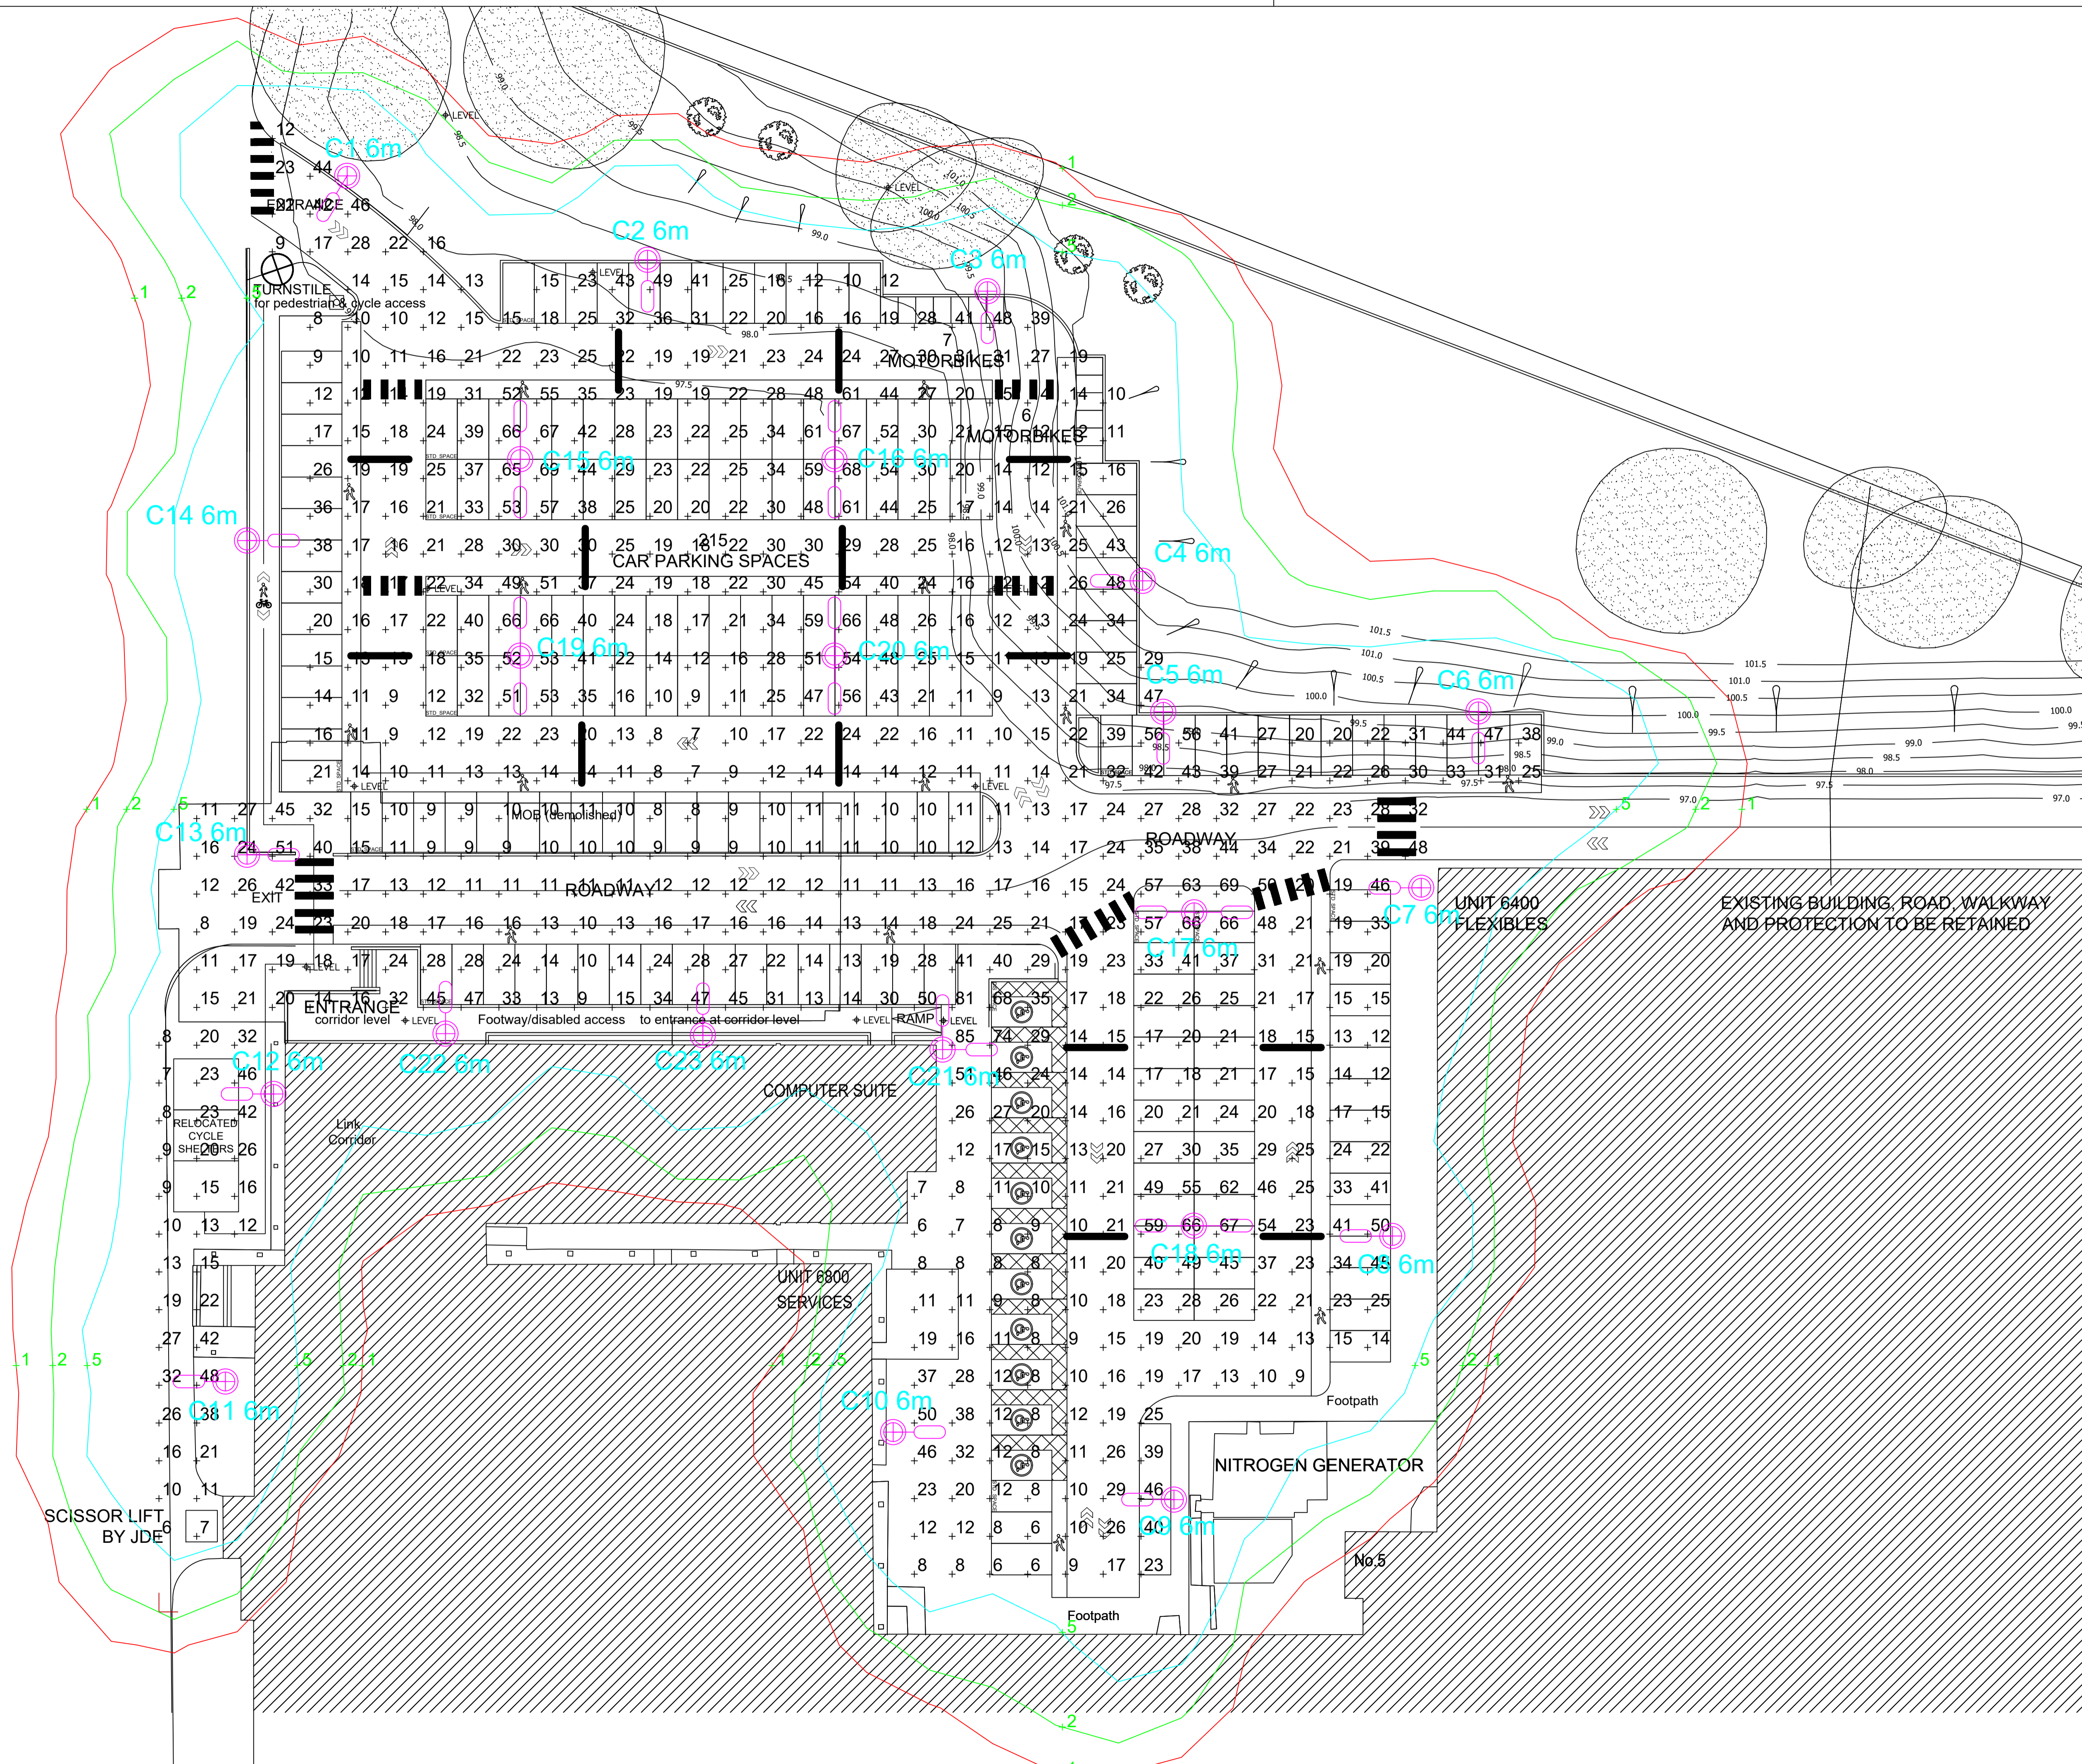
C1 6m
ENTRANCE
TURNSTILE
for pedestrian & cycle access
C2 6m
C3 6m
MOTORBIKES
MOTORBIKES
C14 6m
C15 6m
C16 6m
CAR PARKING SPACES
C4 6m
C19 6m
C20 6m
C5 6m
C6 6m
C13 6m
MOE (demolished)
ROADWAY
EXIT
ROADWAY
C7 6m
UNIT 6400
FLEXIBLES
EXISTING BUILDING, ROAD, WALKWAY
AND PROTECTION TO BE RETAINED
C17 6m
ENTRANCE
corridor level
Footway/disabled access
to entrance at corridor level
RAMP
C12 6m
C22 6m
C23 6m
C21 6m
COMPUTER SUITE
Link
Corridor
RELOCATED
CYCLE
SHELTERS
C18 6m
C8 6m
UNIT 6800
SERVICES
C11 6m
C10 6m
Footpath
NITROGEN GENERATOR
C9 6m
SCISSOR LIFT
BY JDE
No.5
Footpath
LEVEL